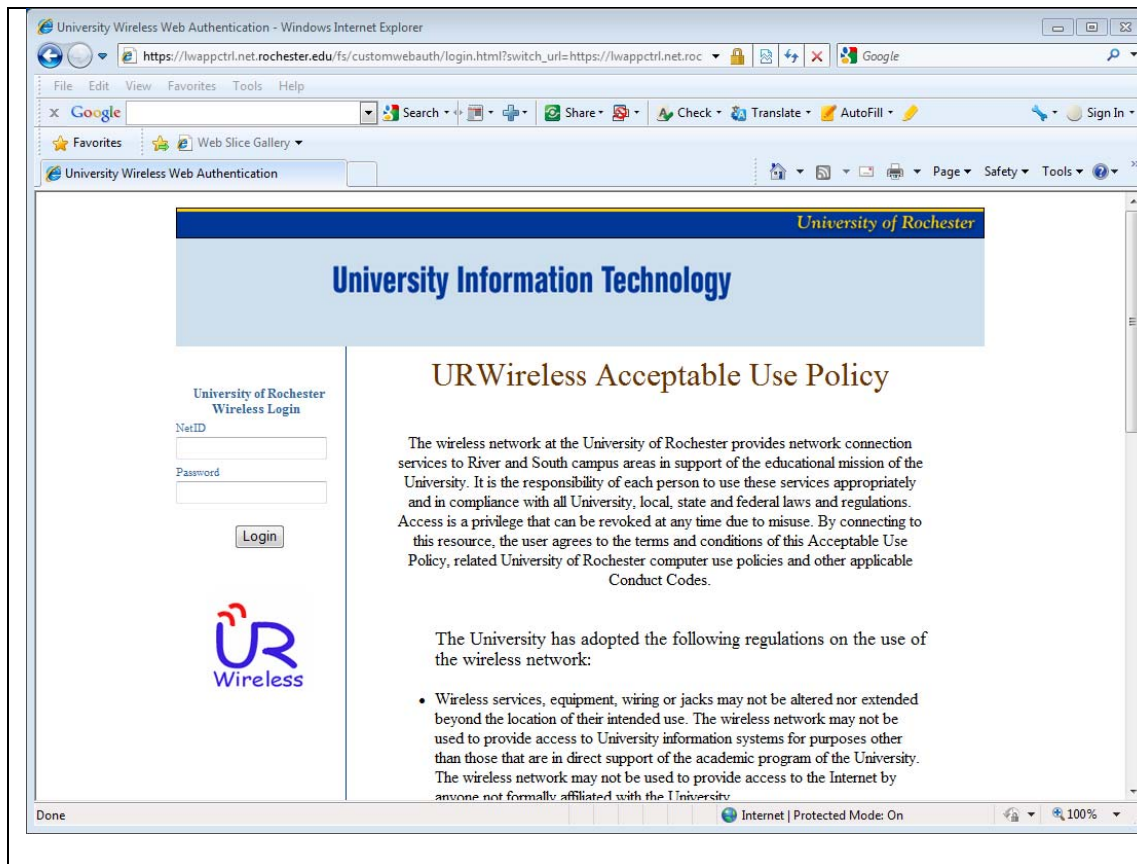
University Wireless Web Authentication - Windows Internet Explorer

https://lwappctrl.net.rochester.edu/fs/customwebauth/login.html?switch_url=https://lwappctrl.net.roc

Google

File Edit View Favorites Tools Help

x Google

Search • Share • Check • Translate • AutoFill • Sign In •

Favorites Web Slice Gallery •

University Wireless Web Authentication

Page • Safety • Tools •

University of Rochester

University Information Technology

University of Rochester Wireless Login

NetID

Password

Login

UR Wireless

URWireless Acceptable Use Policy

The wireless network at the University of Rochester provides network connection services to River and South campus areas in support of the educational mission of the University. It is the responsibility of each person to use these services appropriately and in compliance with all University, local, state and federal laws and regulations. Access is a privilege that can be revoked at any time due to misuse. By connecting to this resource, the user agrees to the terms and conditions of this Acceptable Use Policy, related University of Rochester computer use policies and other applicable Conduct Codes.

The University has adopted the following regulations on the use of the wireless network:

• Wireless services, equipment, wiring or jacks may not be altered nor extended beyond the location of their intended use. The wireless network may not be used to provide access to University information systems for purposes other than those that are in direct support of the academic program of the University. The wireless network may not be used to provide access to the Internet by anyone not formally affiliated with the University.

Done

Internet | Protected Mode: On

100%